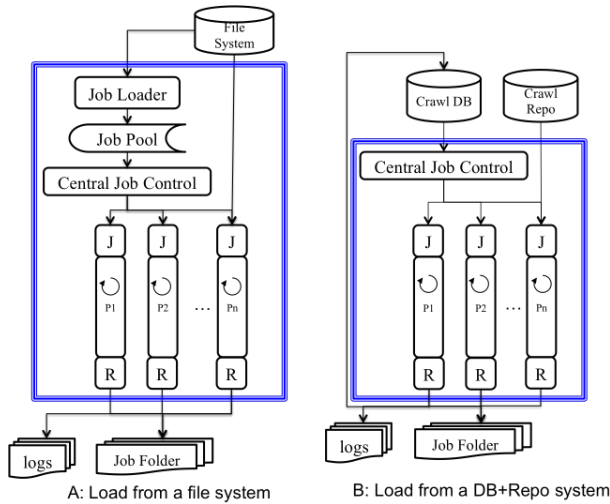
File System

Job Loader

Job Pool

Central Job Control

J J J

P1 P2 ... Pn

R R R

logs

Job Folder

A: Load from a file system

Crawl DB

Crawl Repo

Central Job Control

J J J

P1 P2 ... Pn

R R R

logs

Job Folder

B: Load from a DB+Repo system